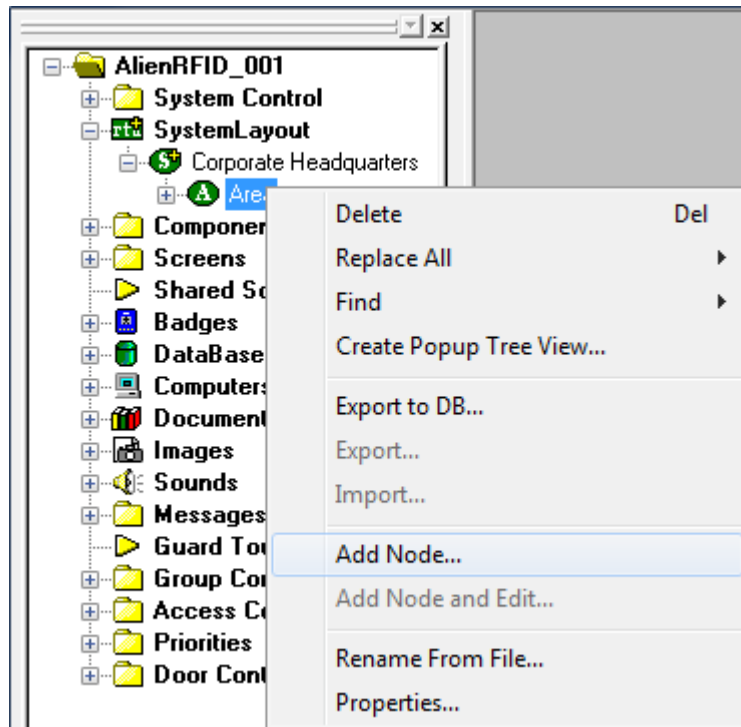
AlienRFID_001
System Control
SystemLayout
Corporate Headquarters
Are
Componer
Screens
Shared Sc
Badges
DataBase
Computers
Document
Images
Sounds
Messages
Guard Tou
Group Cor
Access Co
Priorities
Door Cont

Delete Del
Replace All
Find
Create Popup Tree View...
Export to DB...
Export...
Import...
Add Node...
Add Node and Edit...
Rename From File...
Properties...